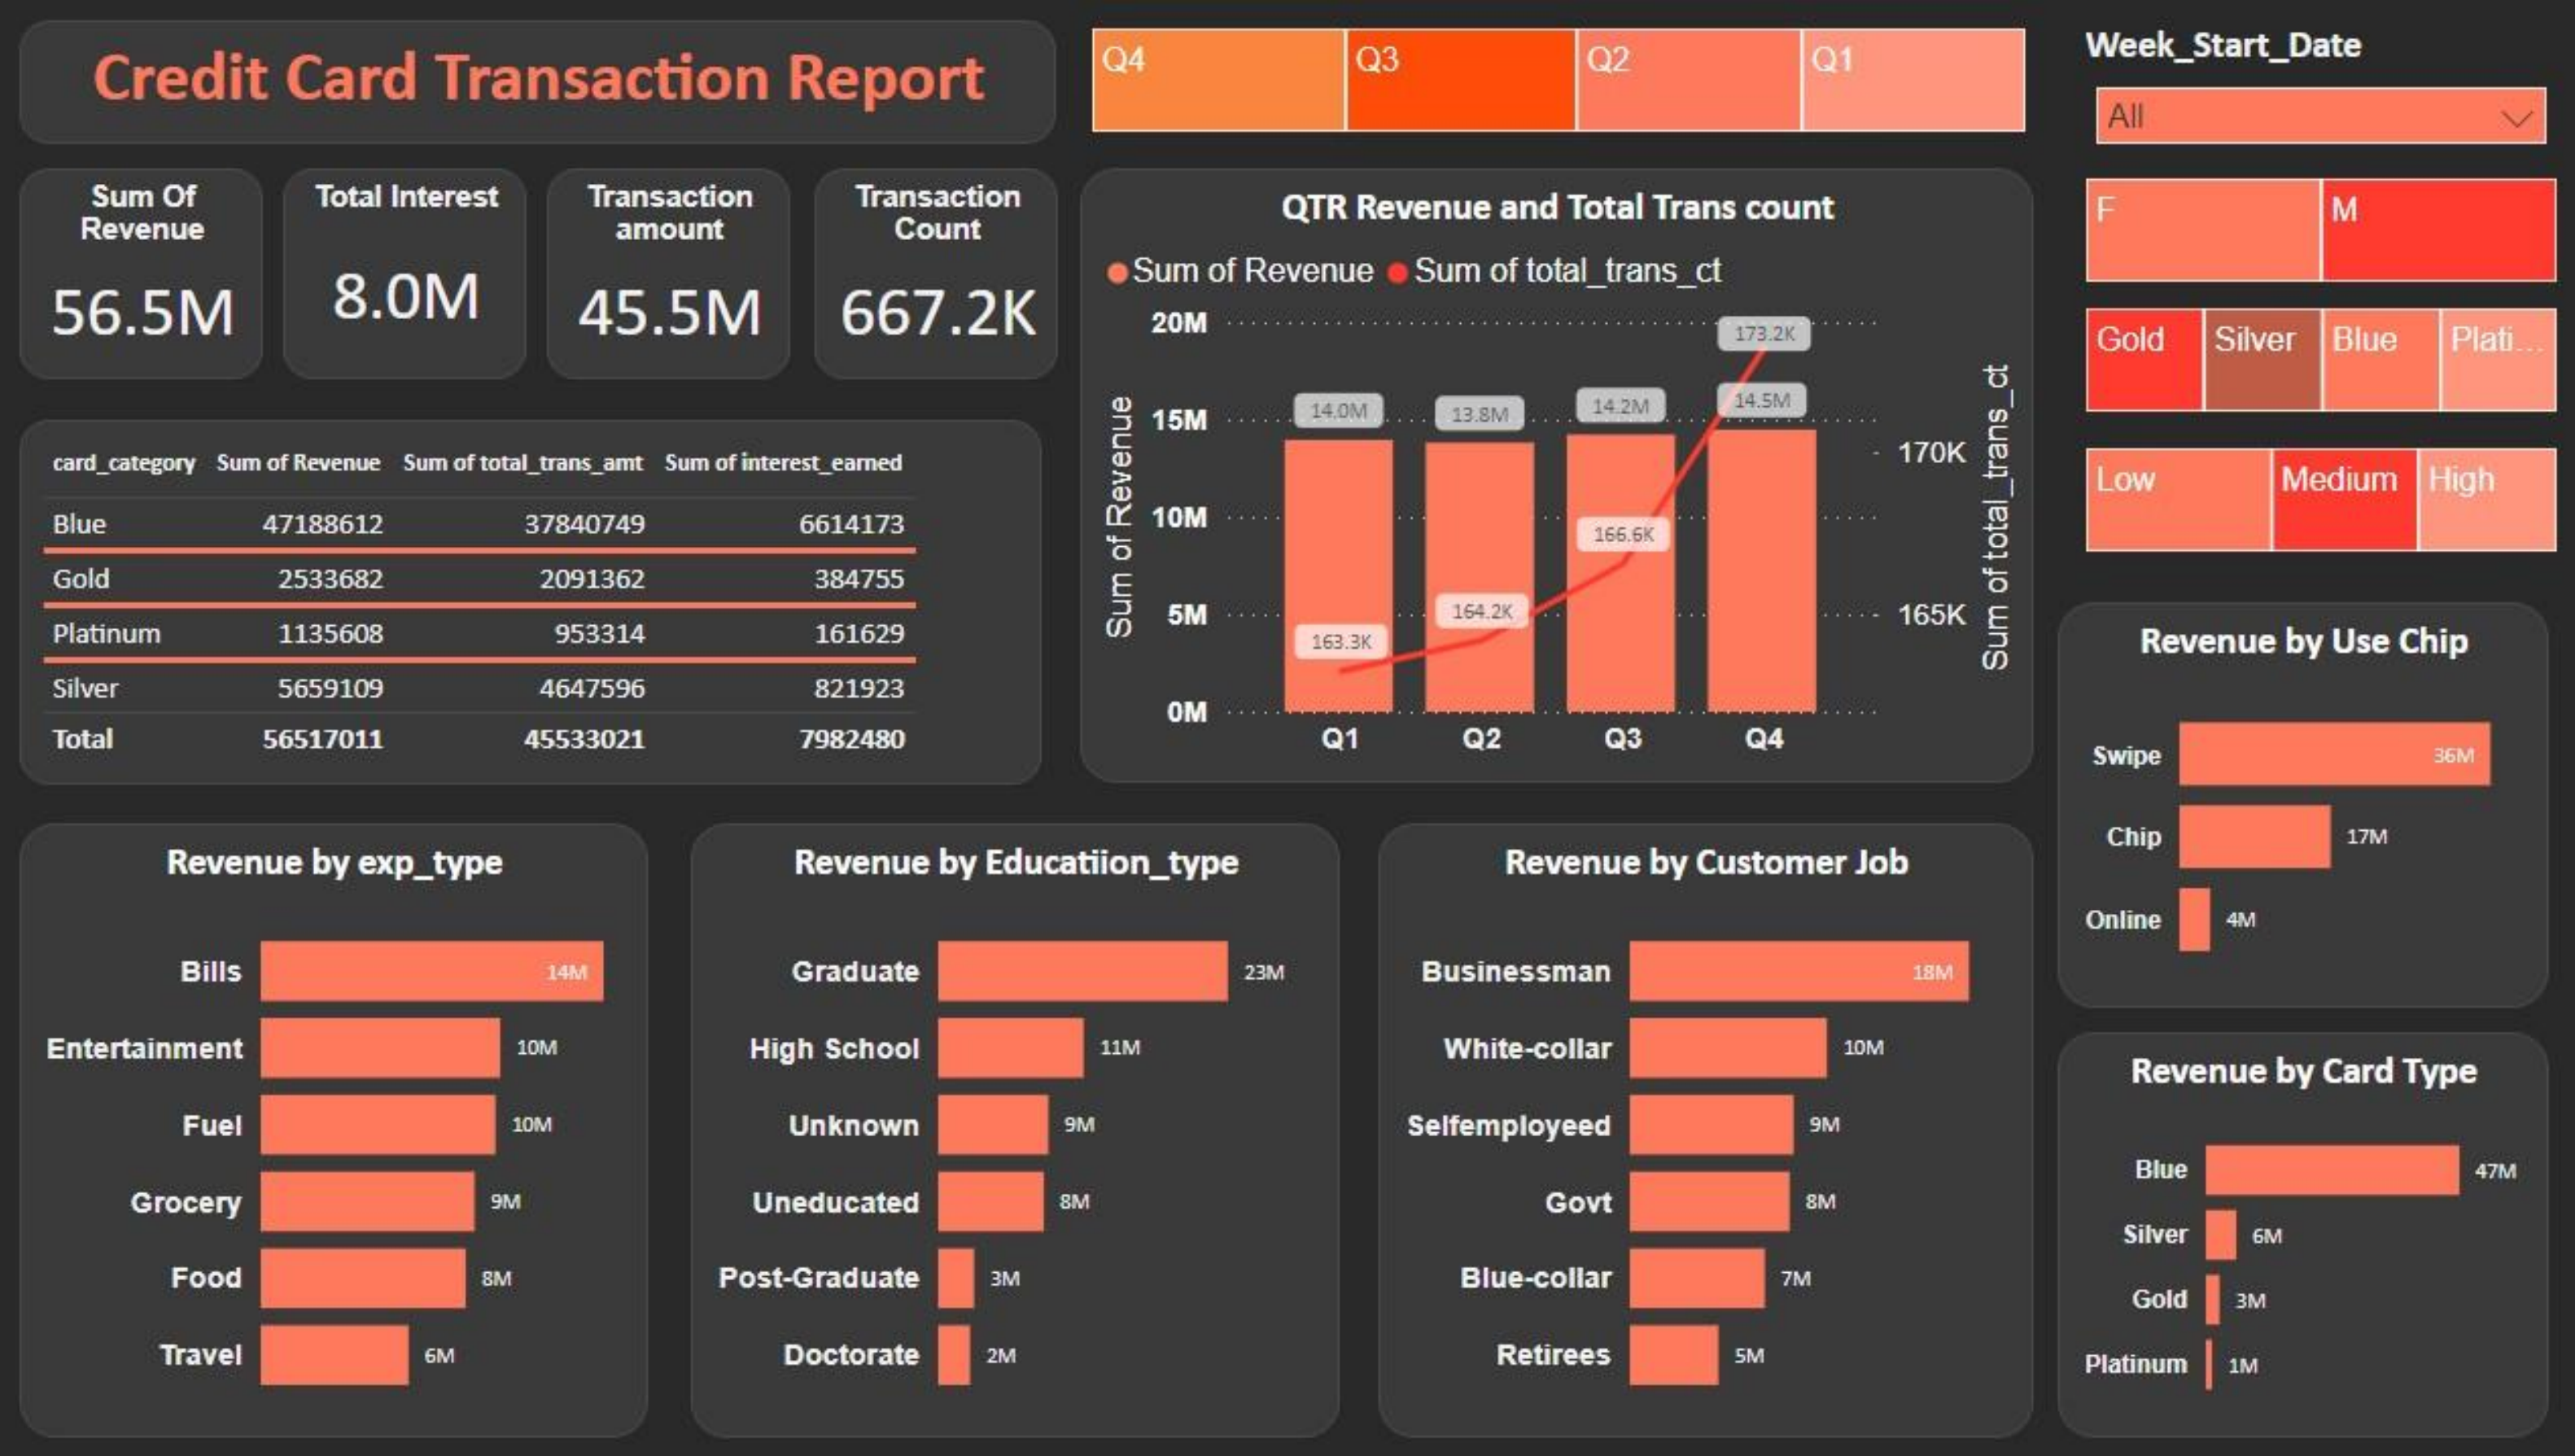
Credit Card Transaction Report

Q4 Q3 Q2 Q1

Week_Start_Date
All

F M

Gold Silver Blue Plati...

Low Medium High

Sum Of Revenue
56.5M

Total Interest
8.0M

Transaction amount
45.5M

Transaction Count
667.2K

| card_category | Sum of Revenue | Sum of total_trans_amt | Sum of interest_earned |
|---|---|---|---|
| Blue | 47188612 | 37840749 | 6614173 |
| Gold | 2533682 | 2091362 | 384755 |
| Platinum | 1135608 | 953314 | 161629 |
| Silver | 5659109 | 4647596 | 821923 |
| Total | 56517011 | 45533021 | 7982480 |

QTR Revenue and Total Trans count
Sum of Revenue Sum of total_trans_ct
20M
15M
10M
5M
0M
Sum of Revenue
14.0M 13.8M 14.2M 14.5M
163.3K 164.2K 166.6K 173.2K
170K
165K
Sum of total_trans_ct
Q1 Q2 Q3 Q4

Revenue by Use Chip
Swipe 36M
Chip 17M
Online 4M

Revenue by exp_type
Bills 14M
Entertainment 10M
Fuel 10M
Grocery 9M
Food 8M
Travel 6M

Revenue by Educatiion_type
Graduate 23M
High School 11M
Unknown 9M
Uneducated 8M
Post-Graduate 3M
Doctorate 2M

Revenue by Customer Job
Businessman 18M
White-collar 10M
Selfemployeed 9M
Govt 8M
Blue-collar 7M
Retirees 5M

Revenue by Card Type
Blue 47M
Silver 6M
Gold 3M
Platinum 1M